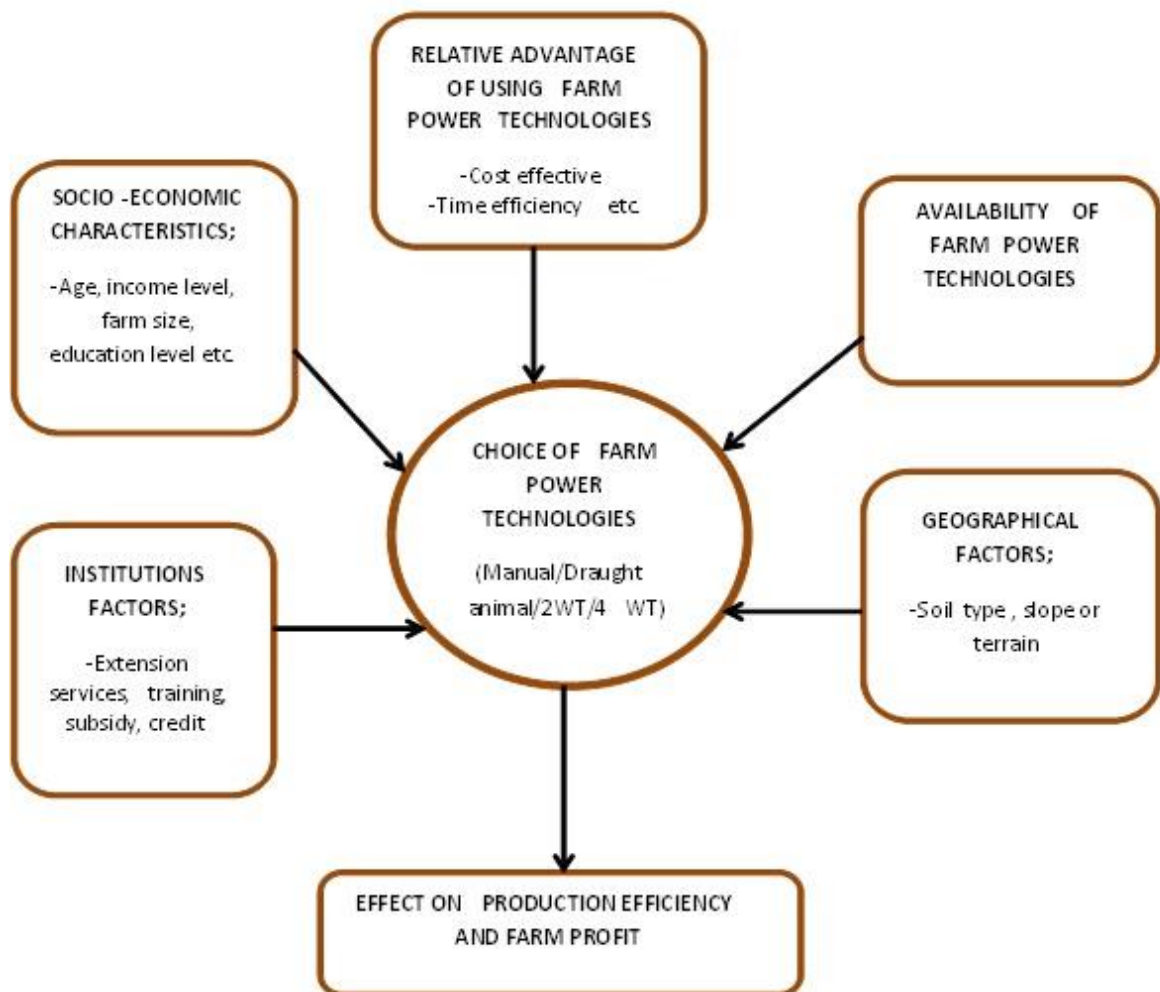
RELATIVE ADVANTAGE OF USING FARM POWER TECHNOLOGIES

-Cost effective
-Time efficiency etc.

SOCIO -ECONOMIC CHARACTERISTICS;

-Age, income level, farm size, education level etc.

AVAILABILITY OF FARM POWER TECHNOLOGIES

CHOICE OF FARM POWER TECHNOLOGIES

(Manual/Draught animal/2WT/4 WT)

INSTITUTIONS FACTORS;

-Extension services, training, subsidy, credit

GEOGRAPHICAL FACTORS;

-Soil type , slope or terrain

EFFECT ON PRODUCTION EFFICIENCY AND FARM PROFIT